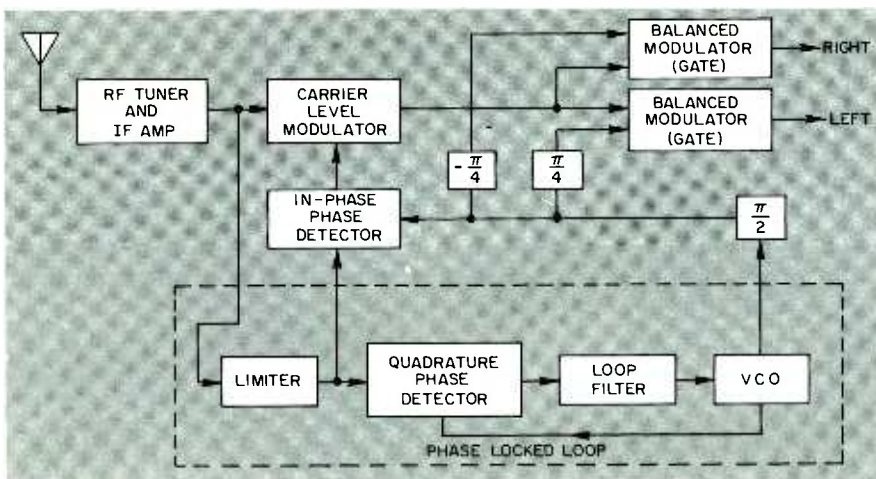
RF TUNER AND IF AMP

CARRIER LEVEL MODULATOR

BALANCED MODULATOR (GATE)

RIGHT

BALANCED MODULATOR (GATE)

LEFT

$-\frac{\pi}{4}$

$\frac{\pi}{4}$

IN-PHASE PHASE DETECTOR

$\frac{\pi}{2}$

LIMITER

QUADRATURE PHASE DETECTOR

LOOP FILTER

VCO

PHASE LOCKED LOOP